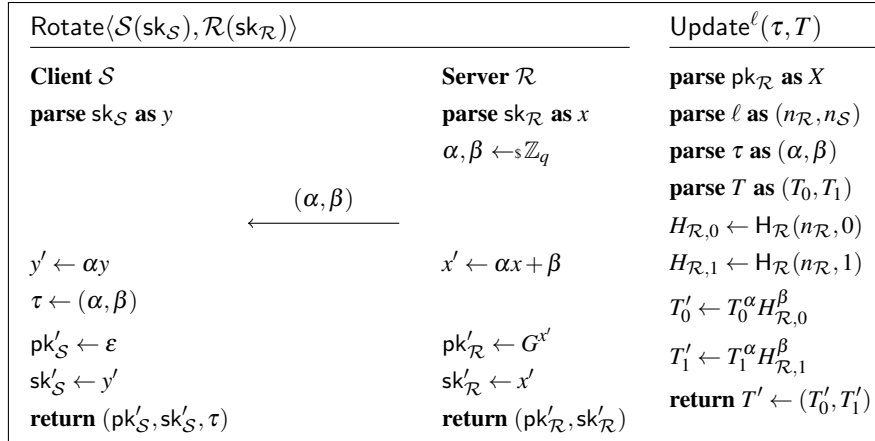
$\mathsf{Rotate}\langle\mathcal{S}(\mathsf{sk}_\mathcal{S}),\mathcal{R}(\mathsf{sk}_\mathcal{R})\rangle$

**Client** $\mathcal{S}$

**parse** $\mathsf{sk}_\mathcal{S}$ **as** $y$

$y' \leftarrow \alpha y$

$\tau \leftarrow (\alpha,\beta)$

$\mathsf{pk}'_\mathcal{S} \leftarrow \varepsilon$

$\mathsf{sk}'_\mathcal{S} \leftarrow y'$

**return** $(\mathsf{pk}'_\mathcal{S},\mathsf{sk}'_\mathcal{S},\tau)$

$(\alpha,\beta)$
$\longleftarrow$

**Server** $\mathcal{R}$

**parse** $\mathsf{sk}_\mathcal{R}$ **as** $x$

$\alpha,\beta \leftarrow\!\!\$\, \mathbb{Z}_q$

$x' \leftarrow \alpha x + \beta$

$\mathsf{pk}'_\mathcal{R} \leftarrow G^{x'}$

$\mathsf{sk}'_\mathcal{R} \leftarrow x'$

**return** $(\mathsf{pk}'_\mathcal{R},\mathsf{sk}'_\mathcal{R})$

$\mathsf{Update}^{\ell}(\tau,T)$

**parse** $\mathsf{pk}_\mathcal{R}$ **as** $X$

**parse** $\ell$ **as** $(n_\mathcal{R},n_\mathcal{S})$

**parse** $\tau$ **as** $(\alpha,\beta)$

**parse** $T$ **as** $(T_0,T_1)$

$H_{\mathcal{R},0} \leftarrow \mathsf{H}_\mathcal{R}(n_\mathcal{R},0)$

$H_{\mathcal{R},1} \leftarrow \mathsf{H}_\mathcal{R}(n_\mathcal{R},1)$

$T'_0 \leftarrow T_0^{\alpha} H_{\mathcal{R},0}^{\beta}$

$T'_1 \leftarrow T_1^{\alpha} H_{\mathcal{R},1}^{\beta}$

**return** $T' \leftarrow (T'_0,T'_1)$